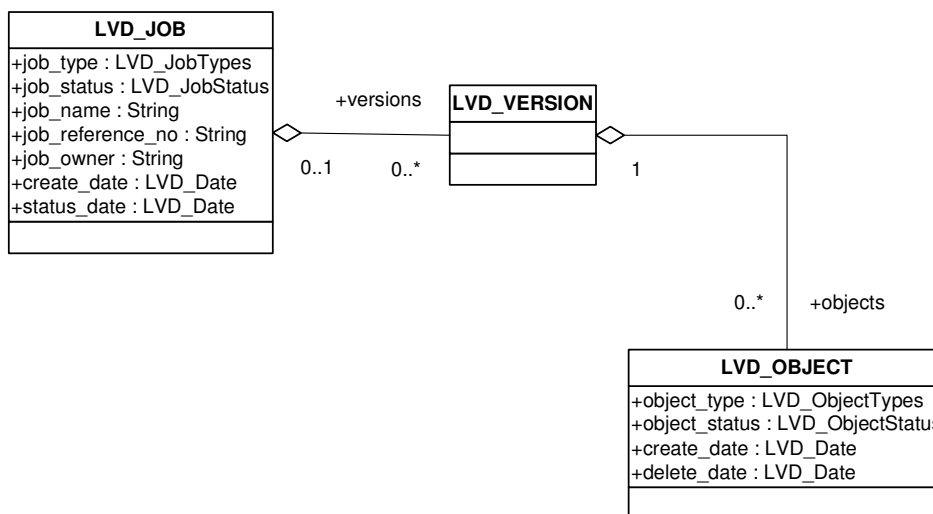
LVD_JOB
+job_type : LVD_JobTypes
+job_status : LVD_JobStatus
+job_name : String
+job_reference_no : String
+job_owner : String
+create_date : LVD_Date
+status_date : LVD_Date

+versions

0..1

0..*

LVD_VERSION

1

0..*

+objects

LVD_OBJECT
+object_type : LVD_ObjectTypes
+object_status : LVD_ObjectStatu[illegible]
+create_date : LVD_Date
+delete_date : LVD_Date